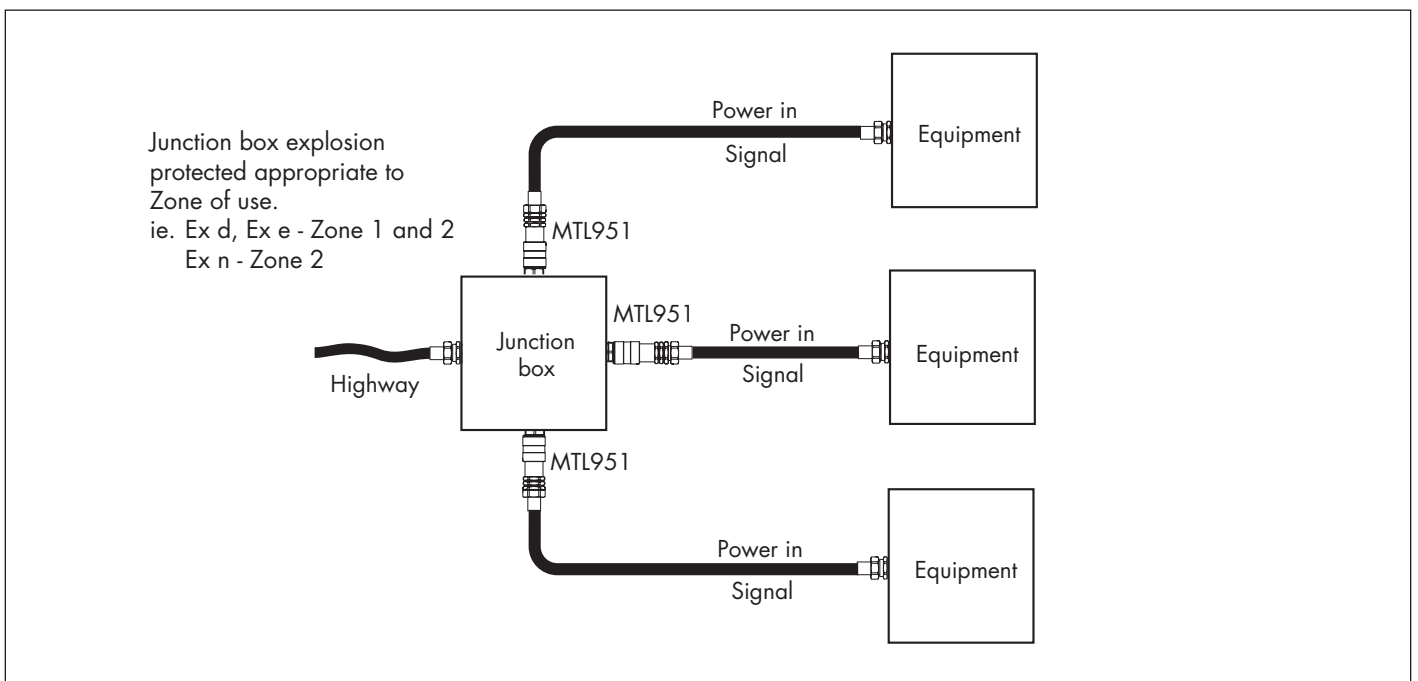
Junction box explosion protected appropriate to Zone of use.
ie. Ex d, Ex e - Zone 1 and 2
Ex n - Zone 2

Power in
Signal
Equipment

MTL951

Junction box

MTL951

Power in
Signal
Equipment

Highway

MTL951

Power in
Signal
Equipment